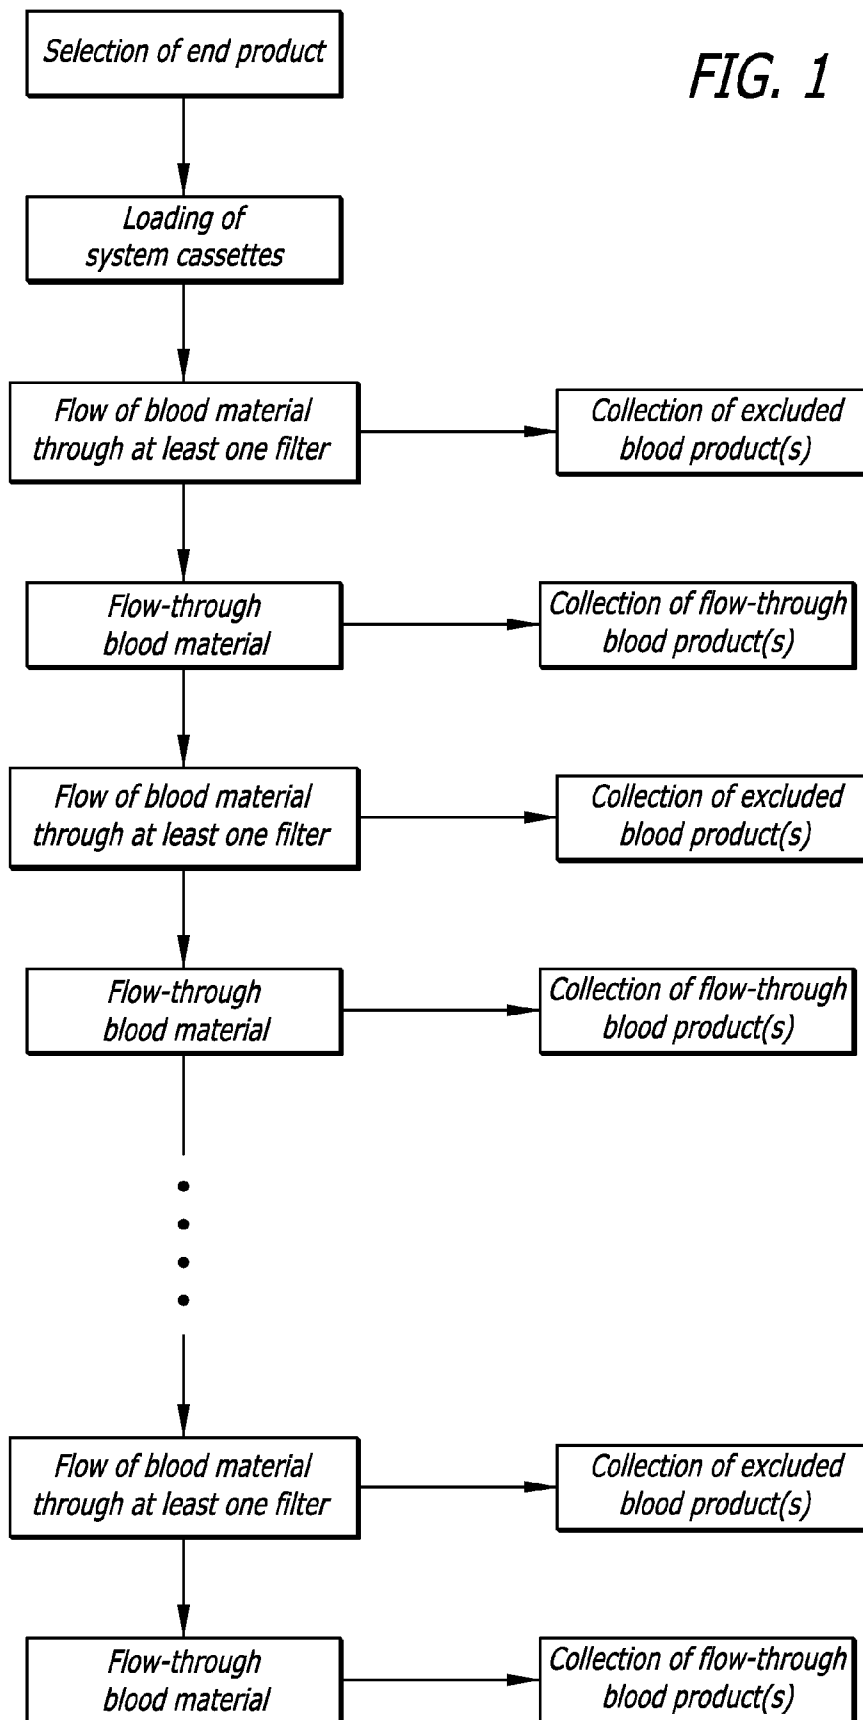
FIG. 1

Selection of end product

Loading of system cassettes

Flow of blood material through at least one filter

Collection of excluded blood product(s)

Flow-through blood material

Collection of flow-through blood product(s)

Flow of blood material through at least one filter

Collection of excluded blood product(s)

Flow-through blood material

Collection of flow-through blood product(s)

Flow of blood material through at least one filter

Collection of excluded blood product(s)

Flow-through blood material

Collection of flow-through blood product(s)